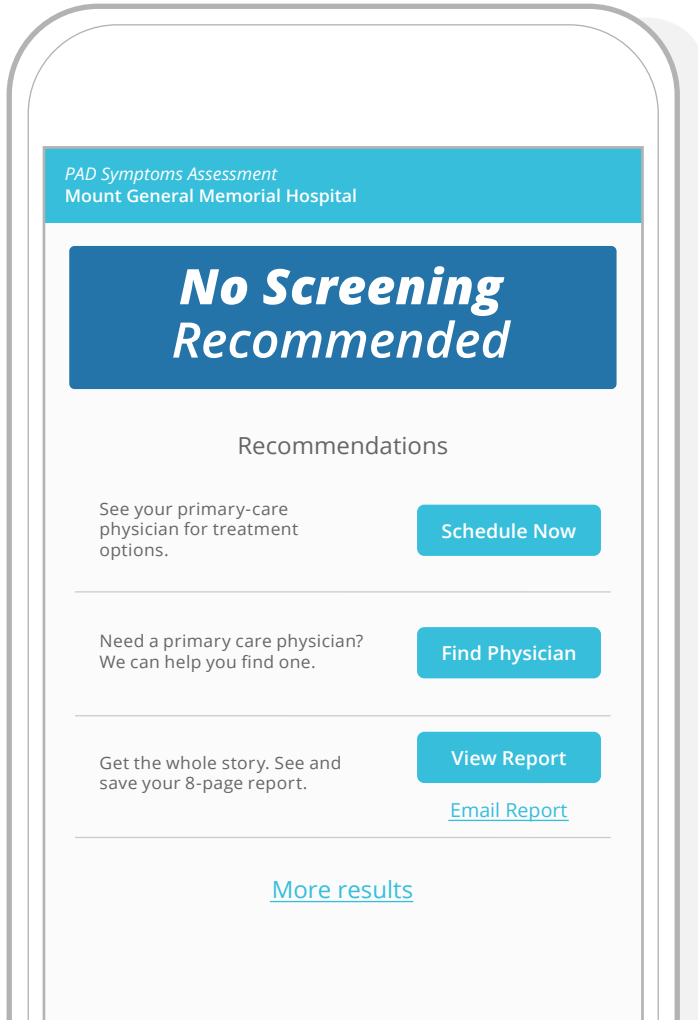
PAD Symptoms Assessment
Mount General Memorial Hospital

No Screening
Recommended

Recommendations

See your primary-care physician for treatment options.

Schedule Now

Need a primary care physician? We can help you find one.

Find Physician

Get the whole story. See and save your 8-page report.

View Report

Email Report

More results